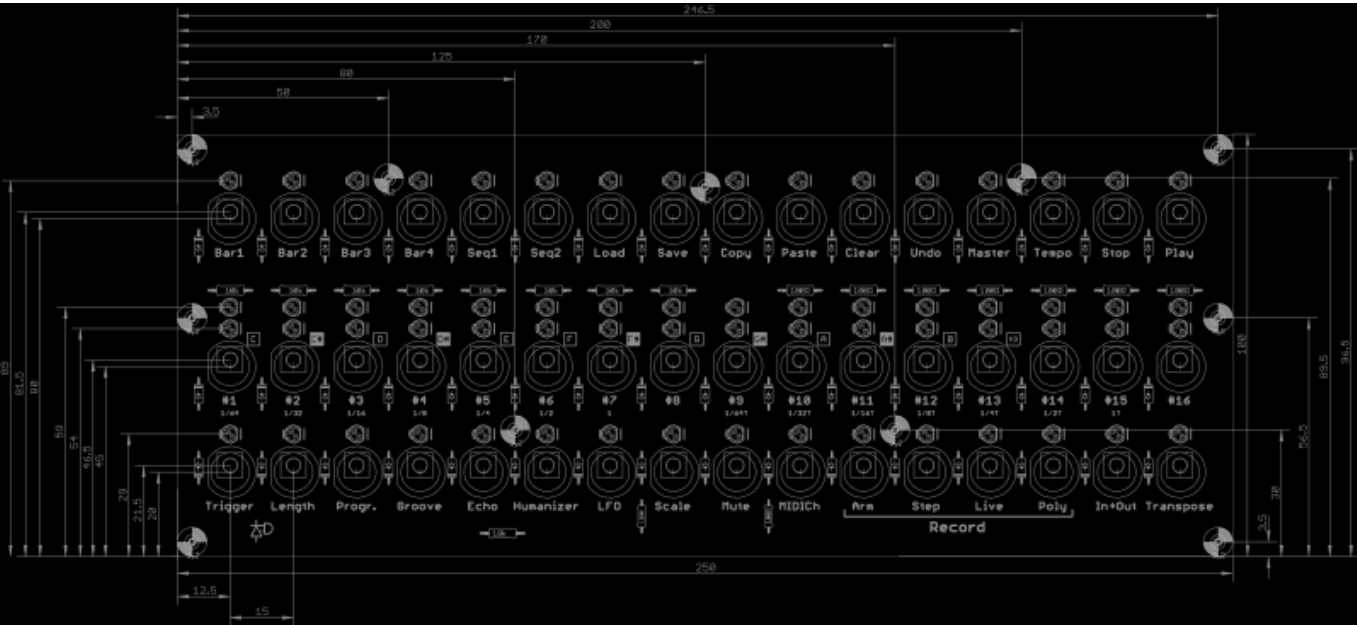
246.5
200
170
125
80
50
3.5

Bar1 Bar2 Bar3 Bar4 Seq1 Seq2 Load Save Copy Paste Clear Undo Master Tempo Stop Play

C C# D D# E F F# G G# A A# B

#1 #2 #3 #4 #5 #6 #7 #8 #9 #10 #11 #12 #13 #14 #15 #16
1/64 1/32 1/16 1/8 1/4 1/2 1 1/64T 1/32T 1/16T 1/8T 1/4T 1/2T 1T

Trigger Length Progr. Groove Echo Humanizer LFO Scale Mute MIDICh Arm Step Live Poly In+Out Transpose

Record

10k

89
81.5
80
59
54
46.5
45
29
21.5
20

100
89.5
96.5
56.5
30
3.5

250
12.5
15